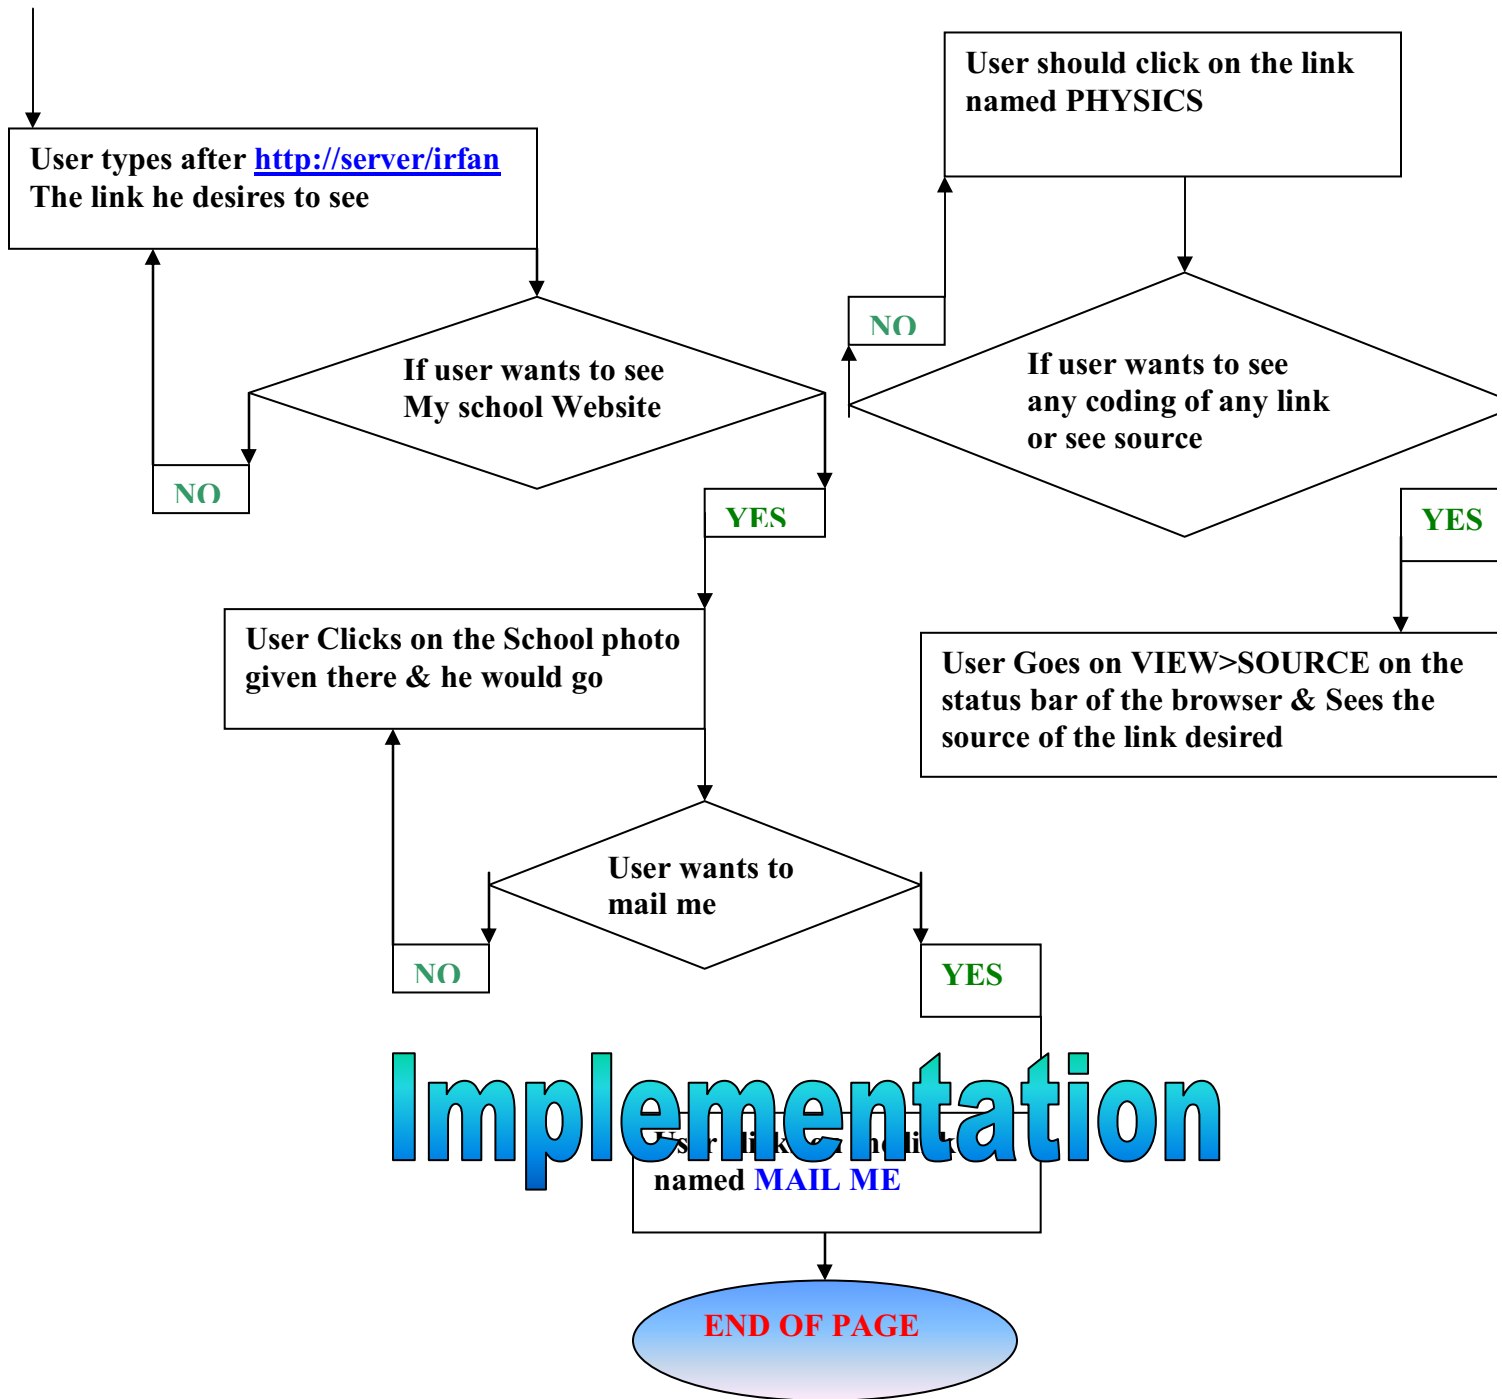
User types after http://server/irfan
The link he desires to see

If user wants to see
My school Website

NO

YES

User should click on the link
named PHYSICS

NO

If user wants to see
any coding of any link
or see source

YES

User Goes on VIEW>SOURCE on the status bar of the browser & Sees the source of the link desired

User Clicks on the School photo given there & he would go

User wants to
mail me

NO

YES

Implementation

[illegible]
named MAIL ME

END OF PAGE